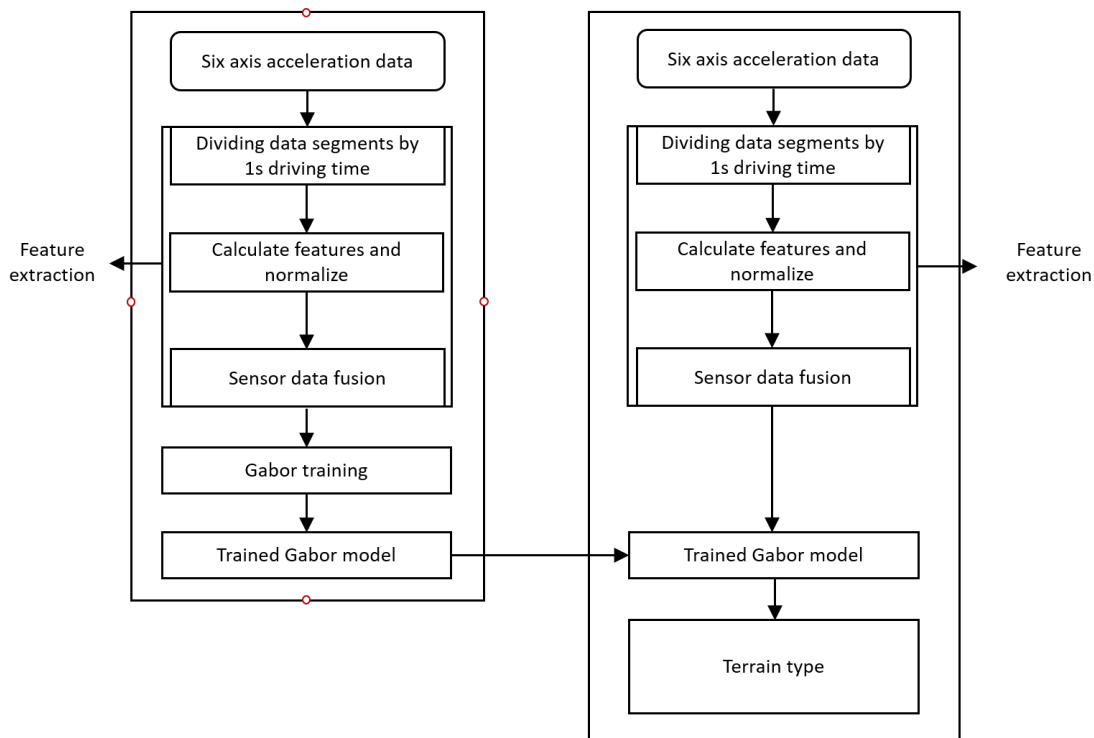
Six axis acceleration data

Dividing data segments by 1s driving time

Calculate features and normalize

Sensor data fusion

Gabor training

Trained Gabor model

Feature extraction

Six axis acceleration data

Dividing data segments by 1s driving time

Calculate features and normalize

Sensor data fusion

Trained Gabor model

Terrain type

Feature extraction